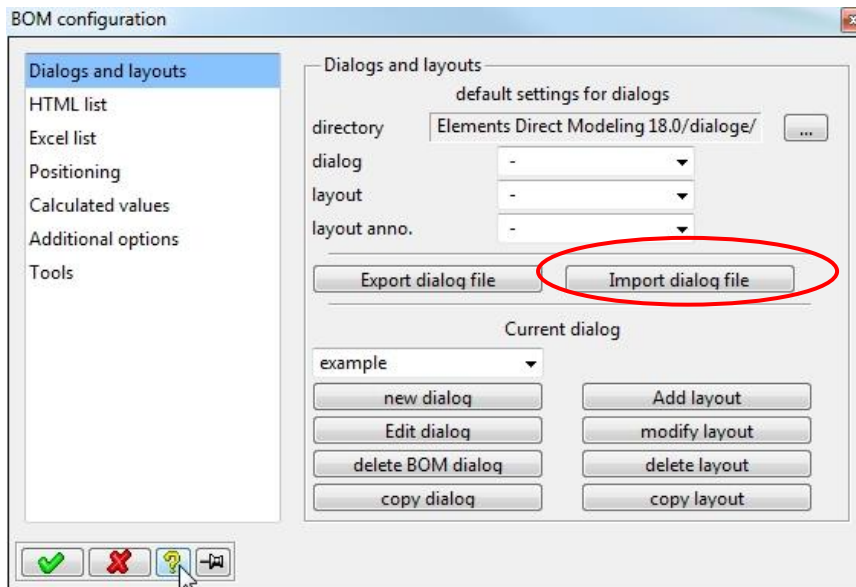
BOM configuration

Dialogs and layouts
HTML list
Excel list
Positioning
Calculated values
Additional options
Tools

Dialogs and layouts
default settings for dialogs

directory Elements Direct Modeling 18.0/dialoge/ ...
dialog -
layout -
layout anno. -

Export dialog file
Import dialog file

Current dialog
example

new dialog
Add layout
Edit dialog
modify layout
delete BOM dialog
delete layout
copy dialog
copy layout